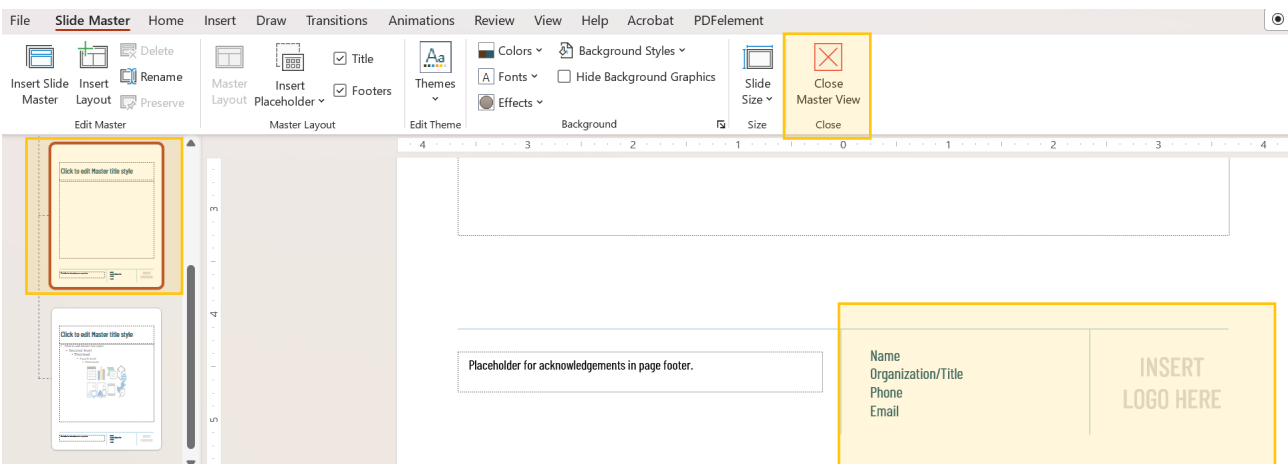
File Slide Master Home Insert Draw Transitions Animations Review View Help Acrobat PDFelement

Insert Slide Master
Insert Layout
Delete
Rename
Preserve
Edit Master

Master Layout
Insert Placeholder
Title
Footers
Master Layout

Themes
Edit Theme

Colors
Fonts
Effects
Background Styles
Hide Background Graphics
Background

Slide Size
Size

Close Master View
Close

4 3 2 1 0 1 2 3 4

Click to edit Master title style

Click to edit Master title style

3
4
5

Placeholder for acknowledgements in page footer.

Name
Organization/Title
Phone
Email

INSERT LOGO HERE